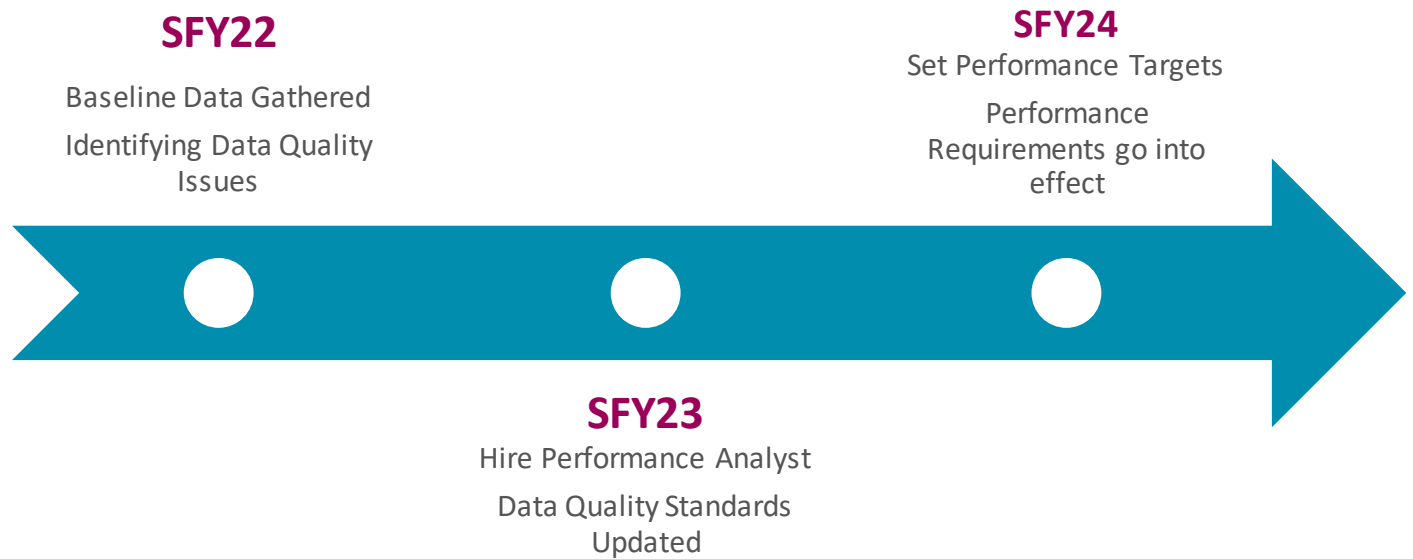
SFY22

Baseline Data Gathered

Identifying Data Quality Issues

SFY24

Set Performance Targets

Performance Requirements go into effect

SFY23

Hire Performance Analyst

Data Quality Standards Updated